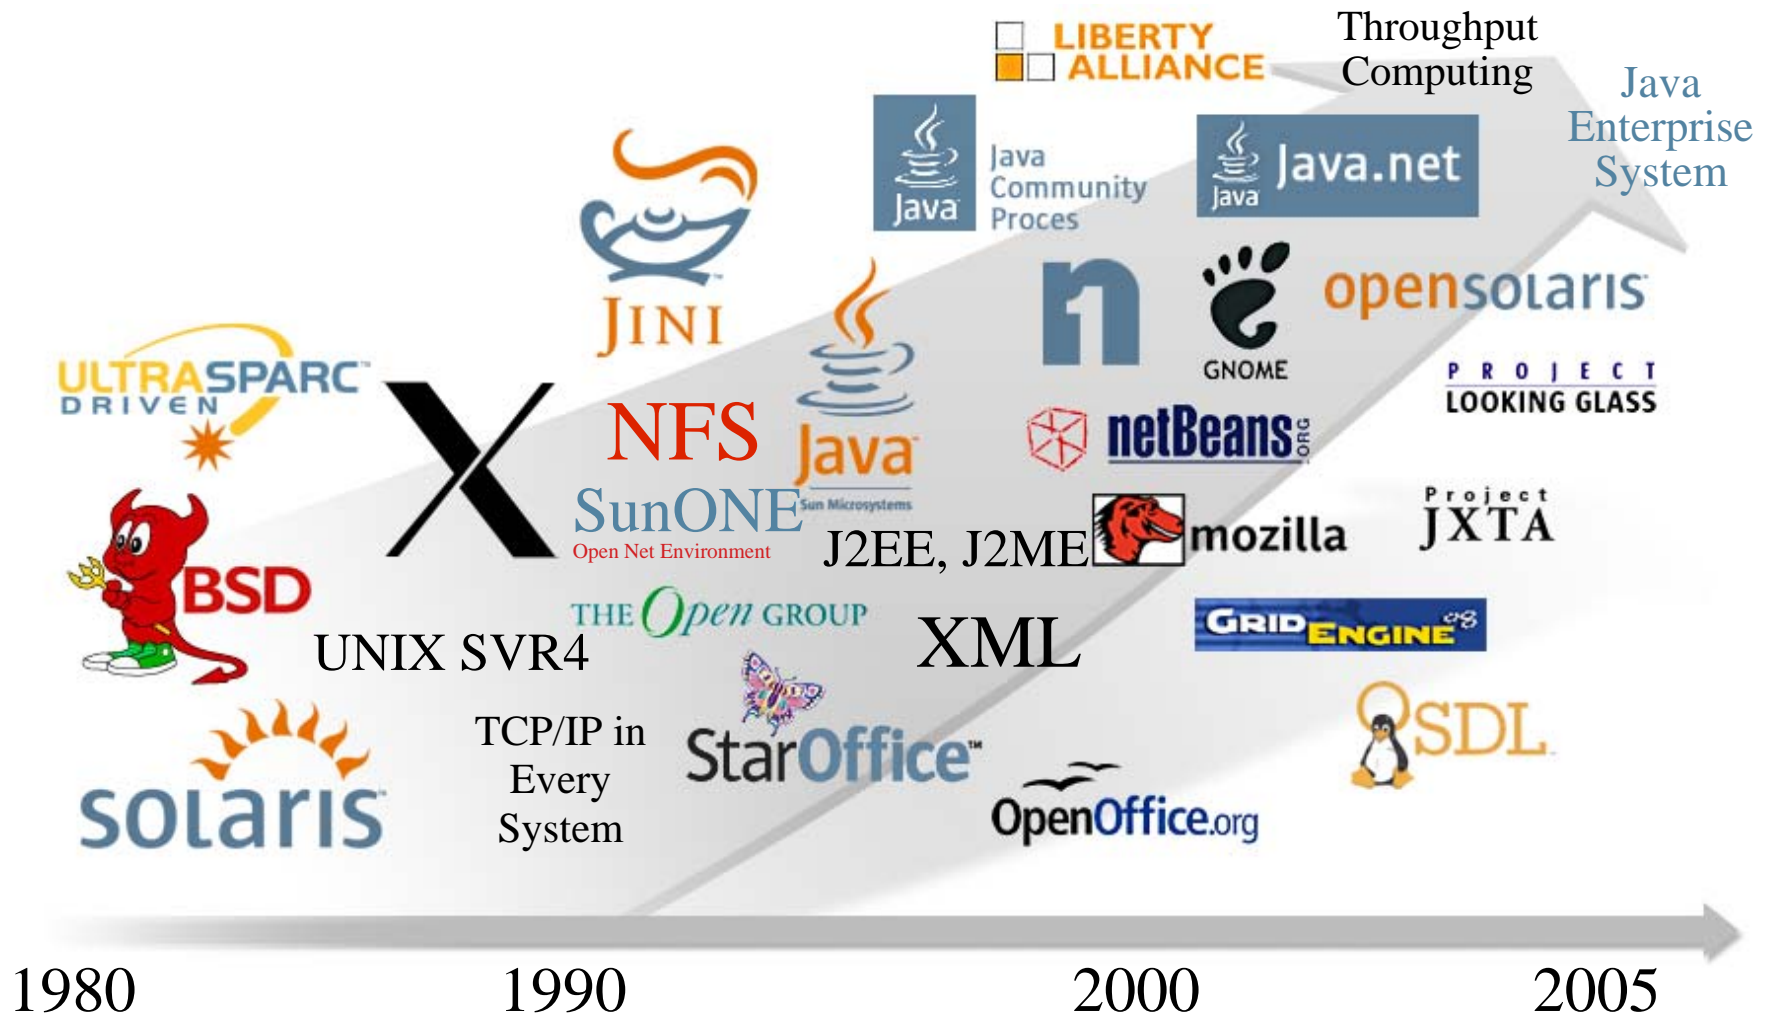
LIBERTY ALLIANCE

Throughput Computing

Java Enterprise System

Java Community Proces

Java Java.net

JINI

opensolaris

GNOME

PROJECT LOOKING GLASS

ULTRASPARC DRIVEN

NFS

Java Sun Microsystems

netBeans.ORG

X

SunONE Open Net Environment

J2EE, J2ME

mozilla

Project JXTA

BSD

UNIX SVR4

THE Open GROUP

XML

GRID ENGINE

SDL

TCP/IP in Every System

StarOffice

solaris

OpenOffice.org

1980

1990

2000

2005